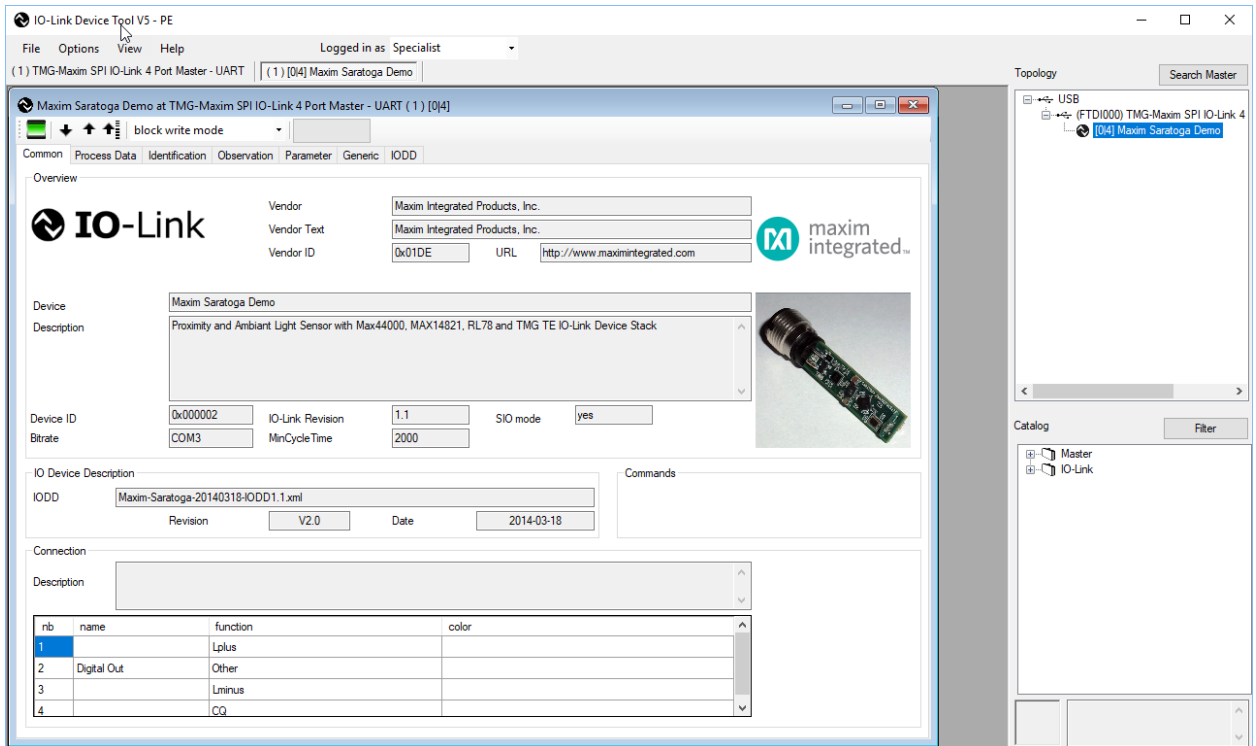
IO-Link Device Tool V5 - PE

File Options View Help Logged in as Specialist

( 1 ) TMG-Maxim SPI IO-Link 4 Port Master - UART ( 1 ) [0|4] Maxim Saratoga Demo

Maxim Saratoga Demo at TMG-Maxim SPI IO-Link 4 Port Master - UART ( 1 ) [0|4]

block write mode

Common Process Data Identification Observation Parameter Generic IODD

Overview

IO-Link

Vendor Maxim Integrated Products, Inc.
Vendor Text Maxim Integrated Products, Inc.
Vendor ID 0x01DE URL http://www.maximintegrated.com

maxim integrated

Device Maxim Saratoga Demo
Description Proximity and Ambiant Light Sensor with Max44000, MAX14821, RL78 and TMG TE IO-Link Device Stack

Device ID 0x000002 IO-Link Revision 1.1 SIO mode yes
Bitrate COM3 MinCycleTime 2000

IO Device Description
IODD Maxim-Saratoga-20140318-IODD1.1.xml
Revision V2.0 Date 2014-03-18

Commands

Connection
Description

| nb | name | function | color |
|---|---|---|---|
| 1 | | Lplus | |
| 2 | Digital Out | Other | |
| 3 | | Lminus | |
| 4 | | CQ | |

Topology Search Master

USB
(FTDI000) TMG-Maxim SPI IO-Link 4
[0|4] Maxim Saratoga Demo

Catalog Filter

Master
IO-Link